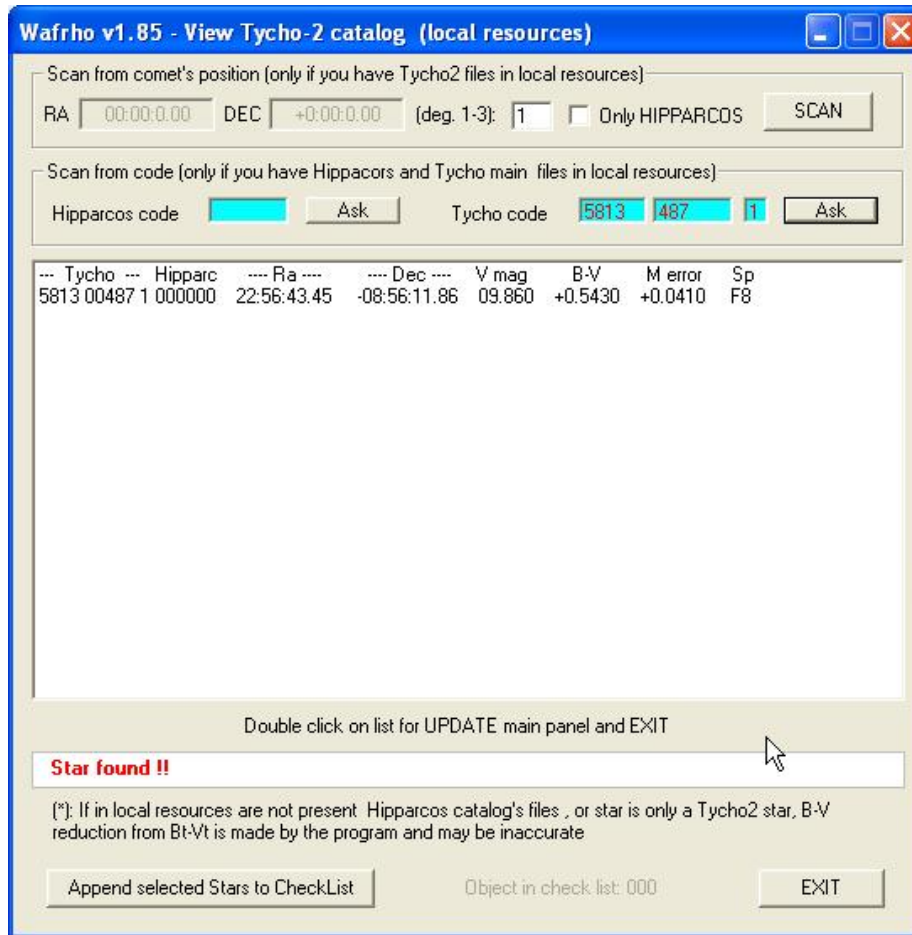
Wafrho v1.85 - View Tycho-2 catalog (local resources)

Scan from comet's position (only if you have Tycho2 files in local resources)

RA 00:00:0.00 DEC +0:00:0.00 (deg. 1-3): 1 Only HIPPARCOS SCAN

Scan from code (only if you have Hippacors and Tycho main files in local resources)

Hipparcos code Ask Tycho code 5813 487 1 Ask

| --- Tycho --- | Hipparc | ---- Ra ---- | ---- Dec ---- | V mag | B-V | M error | Sp |
|---|---|---|---|---|---|---|---|
| 5813 00487 1 | 000000 | 22:56:43.45 | -08:56:11.86 | 09.860 | +0.5430 | +0.0410 | F8 |

Double click on list for UPDATE main panel and EXIT

Star found !!

(*): If in local resources are not present Hipparcos catalog's files , or star is only a Tycho2 star, B-V reduction from Bt-Vt is made by the program and may be inaccurate

Append selected Stars to CheckList Object in check list: 000 EXIT